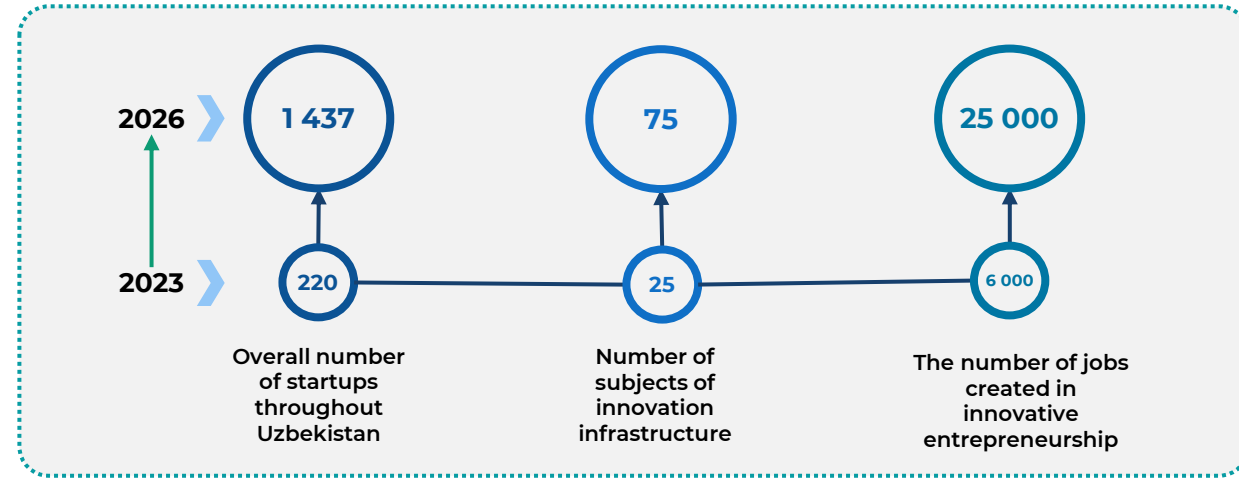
2026

1 437

75

25 000

2023

220

25

6 000

Overall number of startups throughout Uzbekistan

Number of subjects of innovation infrastructure

The number of jobs created in innovative entrepreneurship